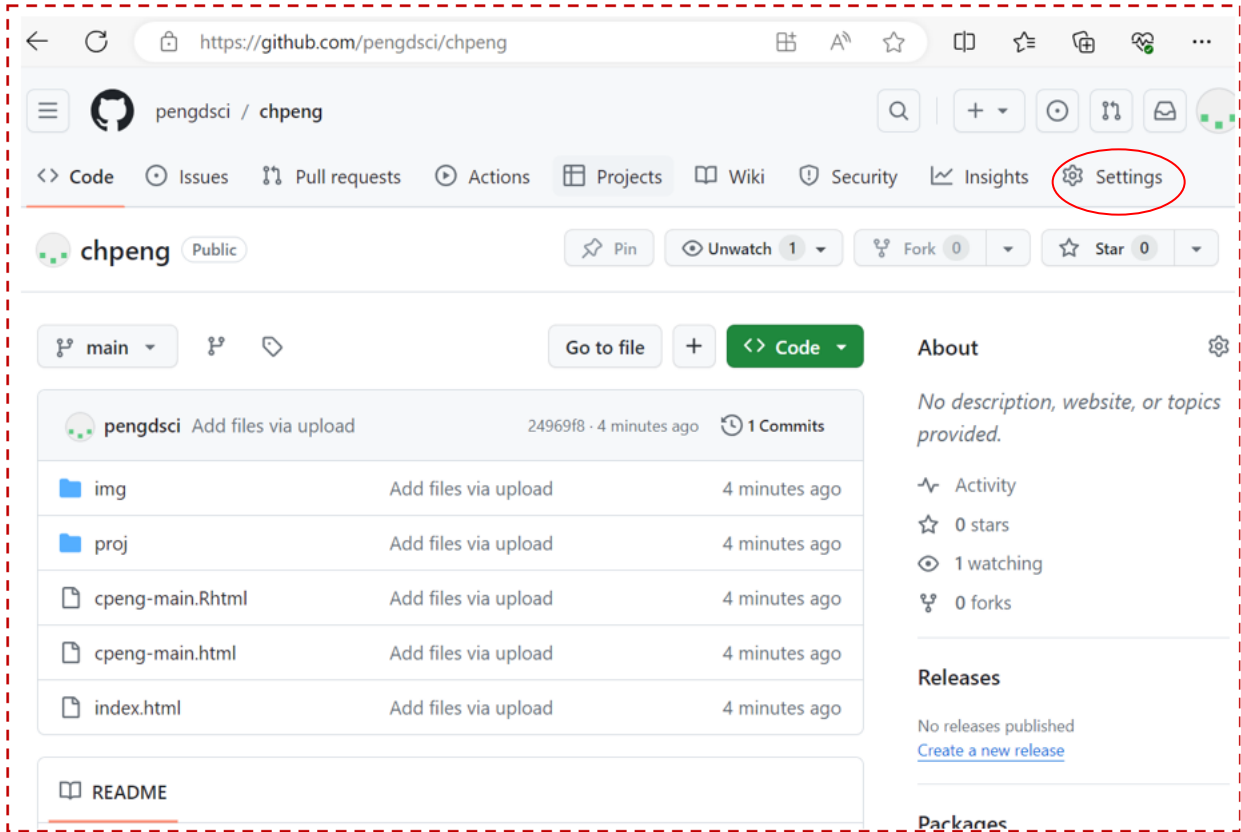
https://github.com/pengdsci/chpeng

pengdsci / chpeng

Code Issues Pull requests Actions Projects Wiki Security Insights Settings

chpeng Public

Pin Unwatch 1 Fork 0 Star 0

main

Go to file + Code

pengdsci Add files via upload 24969f8 · 4 minutes ago 1 Commits

| | | |
|---|---|---|
| img | Add files via upload | 4 minutes ago |
| proj | Add files via upload | 4 minutes ago |
| cpeng-main.Rhtml | Add files via upload | 4 minutes ago |
| cpeng-main.html | Add files via upload | 4 minutes ago |
| index.html | Add files via upload | 4 minutes ago |

README

About

No description, website, or topics provided.

Activity

0 stars

1 watching

0 forks

Releases

No releases published

Create a new release

Packages